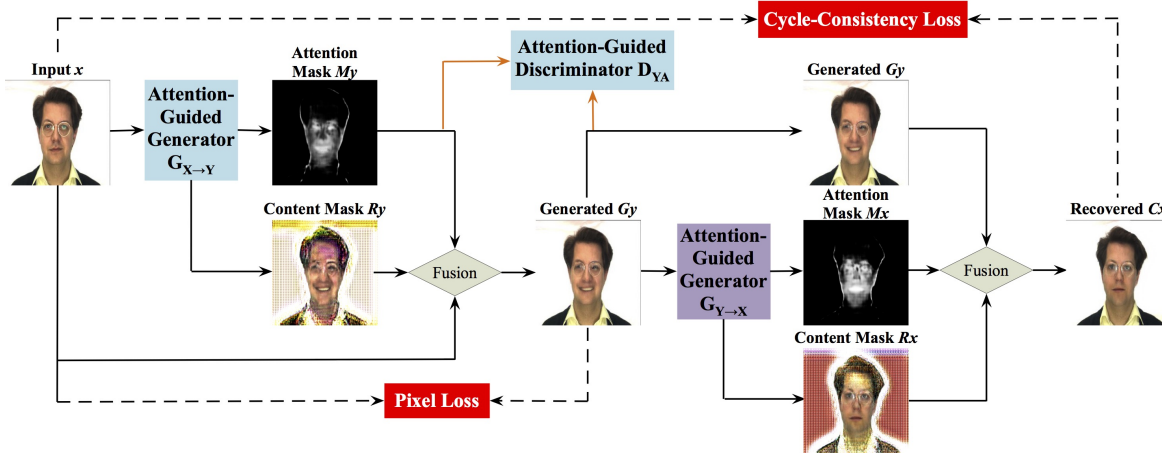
Cycle-Consistency Loss

Input *x*

Attention-Guided Generator $G_{X \to Y}$

Attention Mask *My*

Attention-Guided Discriminator $D_{YA}$

Generated *Gy*

Content Mask *Ry*

Fusion

Generated *Gy*

Attention-Guided Generator $G_{Y \to X}$

Attention Mask *Mx*

Fusion

Recovered *Cx*

Content Mask *Rx*

Pixel Loss